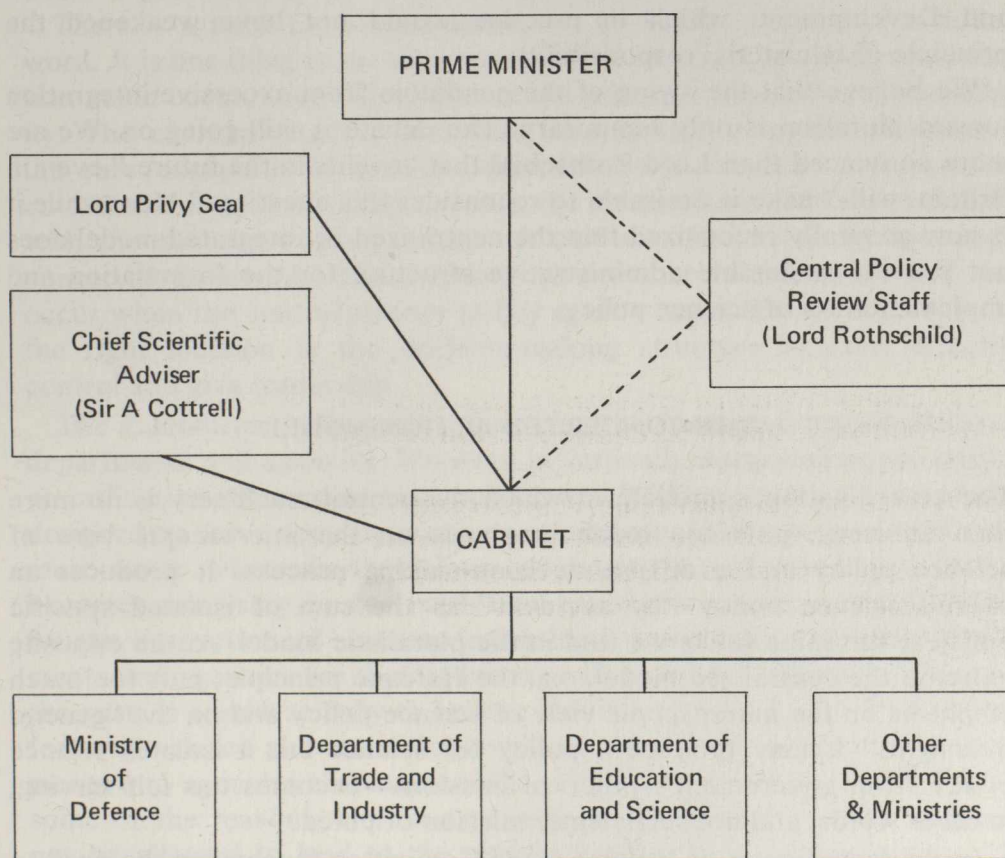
PRIME MINISTER

Lord Privy Seal

Chief Scientific Adviser (Sir A Cottrell)

Central Policy Review Staff (Lord Rothschild)

CABINET

Ministry of Defence

Department of Trade and Industry

Department of Education and Science

Other Departments & Ministries